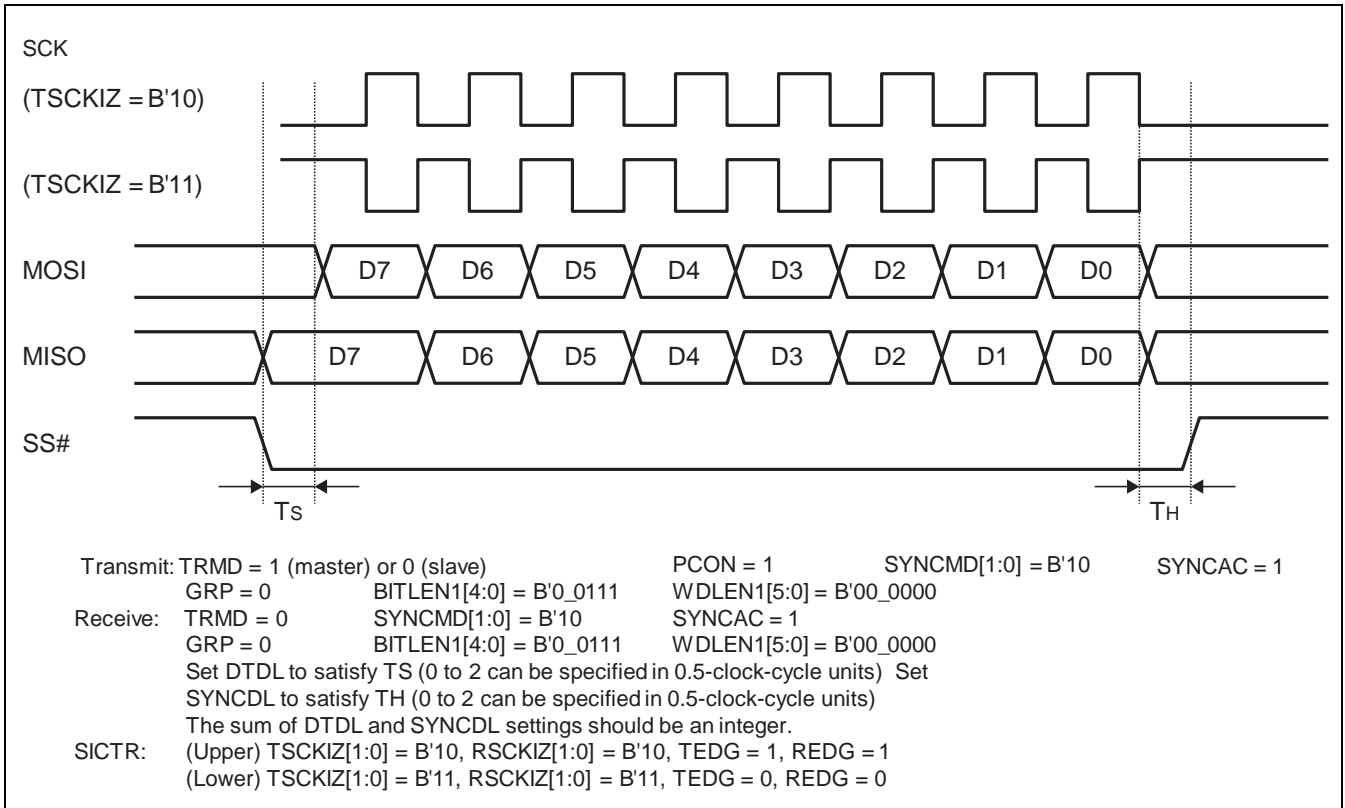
SCK
(TSCKIZ = B'10)

(TSCKIZ = B'11)

MOSI D7 D6 D5 D4 D3 D2 D1 D0

MISO D7 D6 D5 D4 D3 D2 D1 D0

SS#

TS TH

Transmit: TRMD = 1 (master) or 0 (slave) PCON = 1 SYNCMD[1:0] = B'10 SYNCAC = 1
GRP = 0 BITLEN1[4:0] = B'0_0111 WDLEN1[5:0] = B'00_0000
Receive: TRMD = 0 SYNCMD[1:0] = B'10 SYNCAC = 1
GRP = 0 BITLEN1[4:0] = B'0_0111 WDLEN1[5:0] = B'00_0000
Set DTDL to satisfy TS (0 to 2 can be specified in 0.5-clock-cycle units) Set SYNCDL to satisfy TH (0 to 2 can be specified in 0.5-clock-cycle units)
The sum of DTDL and SYNCDL settings should be an integer.
SICTR: (Upper) TSCKIZ[1:0] = B'10, RSCKIZ[1:0] = B'10, TEDG = 1, REDG = 1
(Lower) TSCKIZ[1:0] = B'11, RSCKIZ[1:0] = B'11, TEDG = 0, REDG = 0